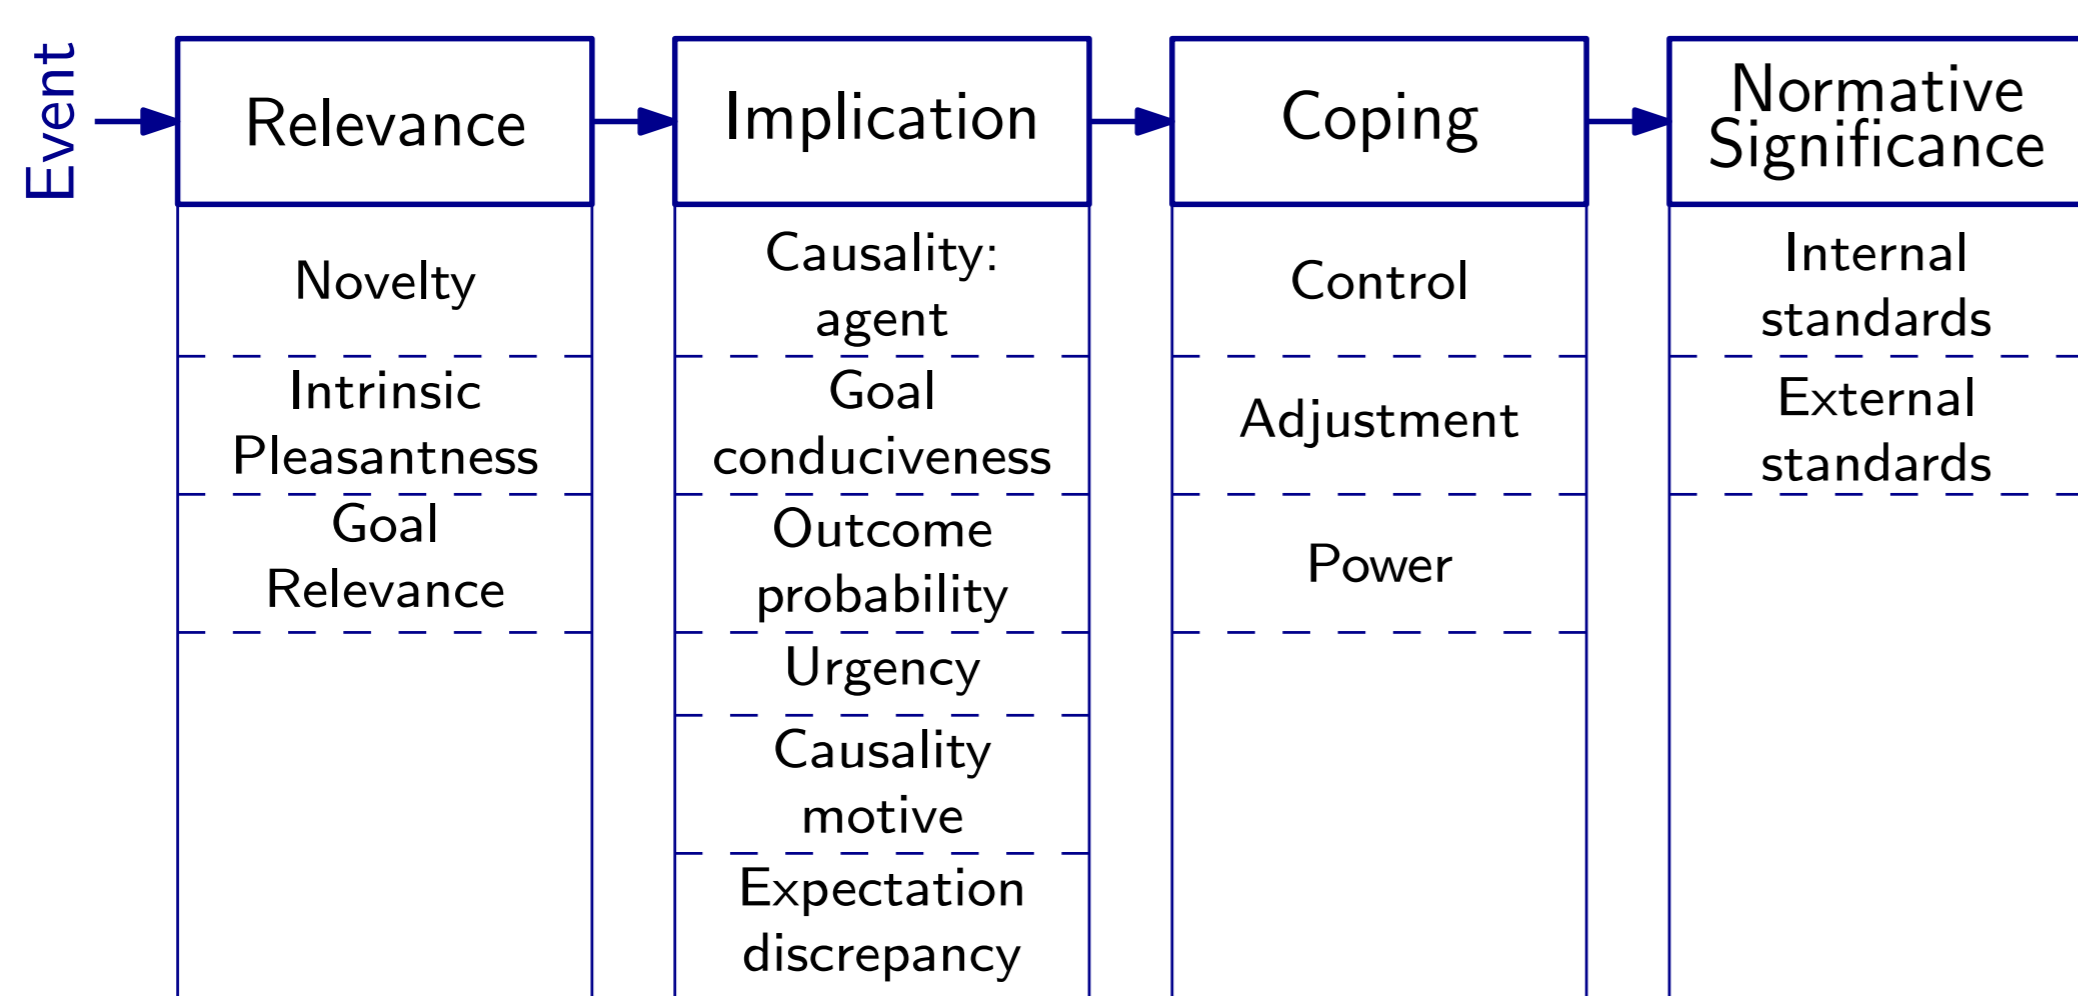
Event

Relevance

Novelty

Intrinsic Pleasantness

Goal Relevance

Implication

Causality: agent

Goal conduciveness

Outcome probability

Urgency

Causality motive

Expectation discrepancy

Coping

Control

Adjustment

Power

Normative Significance

Internal standards

External standards